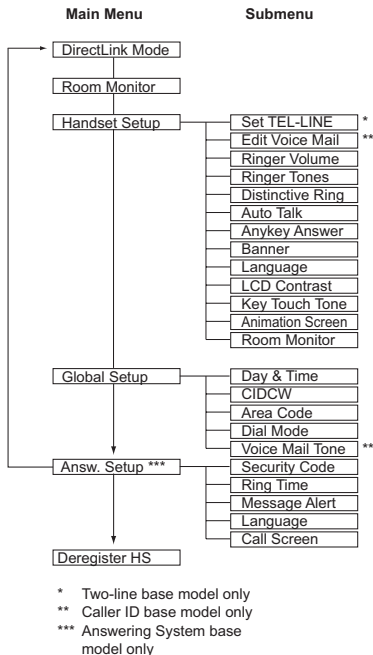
Main Menu

Submenu

DirectLink Mode

Room Monitor

Handset Setup

Set TEL-LINE *

Edit Voice Mail **

Ringer Volume

Ringer Tones

Distinctive Ring

Auto Talk

Anykey Answer

Banner

Language

LCD Contrast

Key Touch Tone

Animation Screen

Room Monitor

Global Setup

Day & Time

CIDCW

Area Code

Dial Mode

Voice Mail Tone **

Answ. Setup ***

Security Code

Ring Time

Message Alert

Language

Call Screen

Deregister HS

* Two-line base model only
** Caller ID base model only
*** Answering System base model only